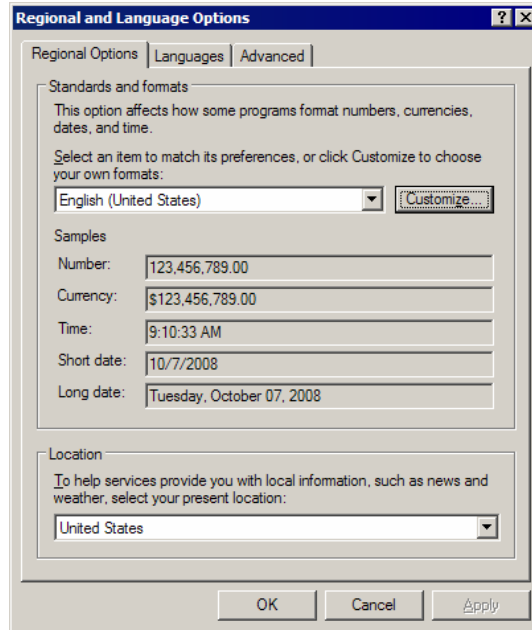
Regional and Language Options

?

X

Regional Options | Languages | Advanced

Standards and formats

This option affects how some programs format numbers, currencies, dates, and time.

Select an item to match its preferences, or click Customize to choose your own formats:

English (United States)

Customize...

Samples

Number: 123,456,789.00

Currency: $123,456,789.00

Time: 9:10:33 AM

Short date: 10/7/2008

Long date: Tuesday, October 07, 2008

Location

To help services provide you with local information, such as news and weather, select your present location:

United States

OK

Cancel

Apply